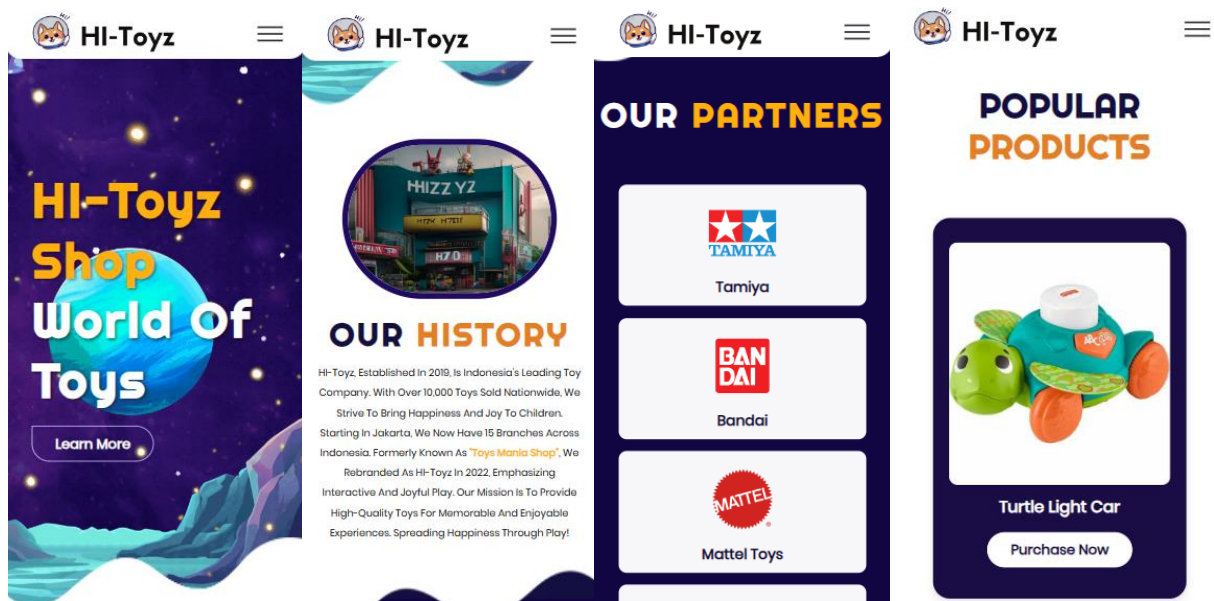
HI-Toyz

HI-Toyz Shop World Of Toys

Learn More

HI-Toyz

HIZZYZ

OUR HISTORY

HI-Toyz, Established In 2019, Is Indonesia's Leading Toy Company. With Over 10,000 Toys Sold Nationwide, We Strive To Bring Happiness And Joy To Children. Starting In Jakarta, We Now Have 15 Branches Across Indonesia. Formerly Known As "Toys Mania Shop", We Rebranded As HI-Toyz In 2022, Emphasizing Interactive And Joyful Play. Our Mission Is To Provide High-Quality Toys For Memorable And Enjoyable Experiences. Spreading Happiness Through Play!

HI-Toyz

OUR PARTNERS

TAMIYA

Tamiya

BAN DAI

Bandai

MATTEL

Mattel Toys

HI-Toyz

POPULAR PRODUCTS

Turtle Light Car

Purchase Now